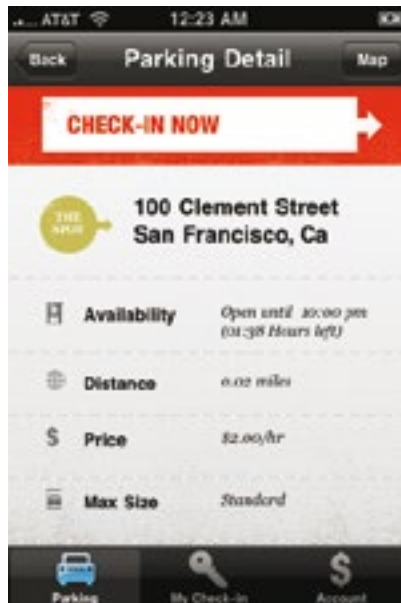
AT&T 12:23 AM

Back Parking Detail Map

CHECK-IN NOW

THE SPOT

100 Clement Street
San Francisco, Ca

Availability Open until 10:00 pm (01:38 Hours left)

Distance 0.02 miles

$ Price $2.00/hr

Max Size Standard

Parking My Check-in Account